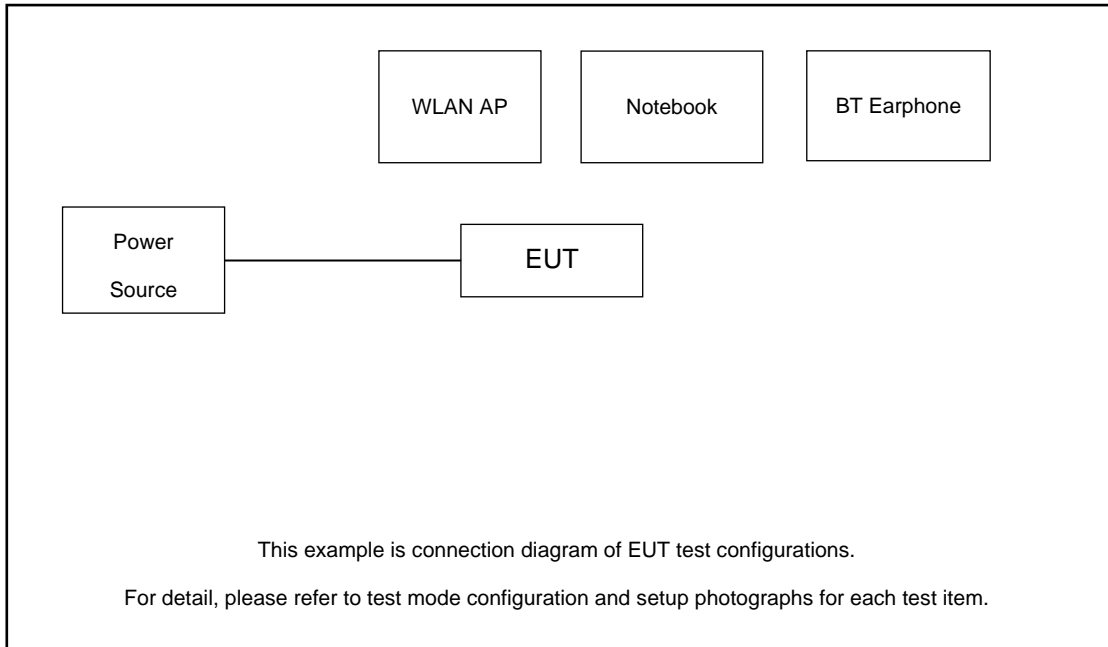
WLAN AP

Notebook

BT Earphone

Power Source

EUT

This example is connection diagram of EUT test configurations.

For detail, please refer to test mode configuration and setup photographs for each test item.